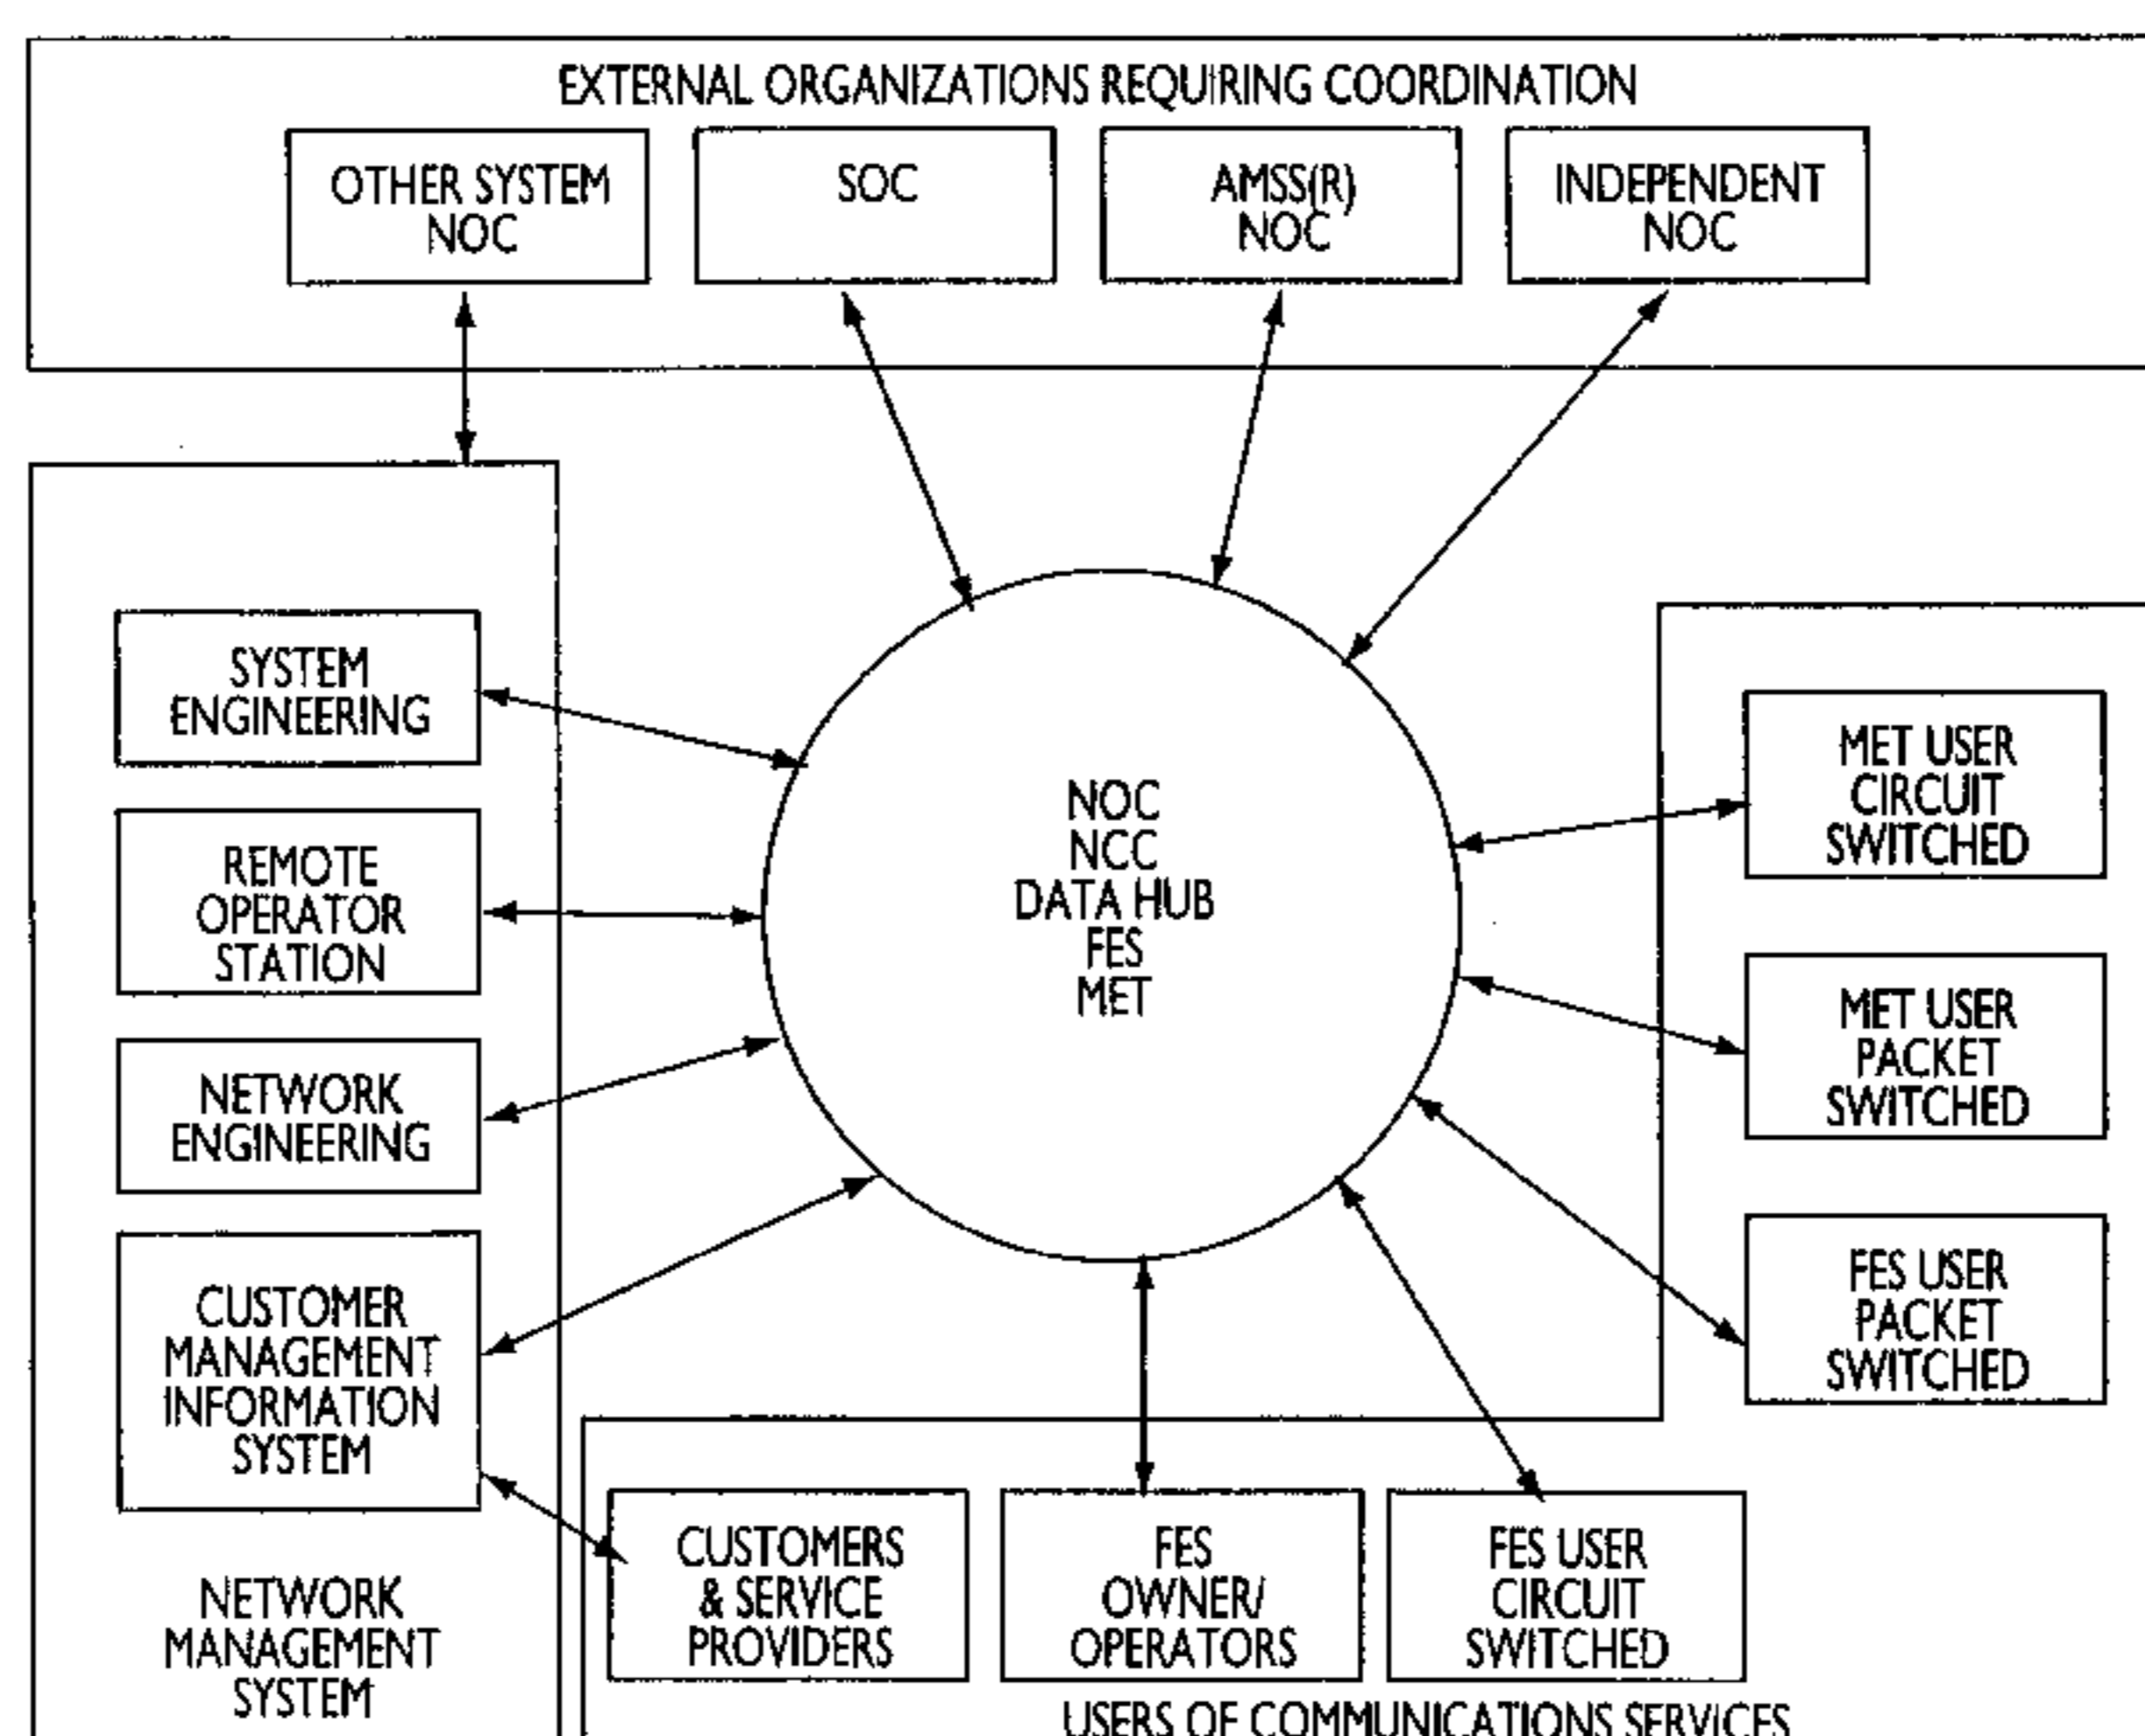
EXTERNAL ORGANIZATIONS REQUIRING COORDINATION

OTHER SYSTEM NOC

SOC

AMSS(R) NOC

INDEPENDENT NOC

SYSTEM ENGINEERING

REMOTE OPERATOR STATION

NETWORK ENGINEERING

CUSTOMER MANAGEMENT INFORMATION SYSTEM

NETWORK MANAGEMENT SYSTEM

NOC
NCC
DATA HUB
FES
MET

MET USER CIRCUIT SWITCHED

MET USER PACKET SWITCHED

FES USER PACKET SWITCHED

CUSTOMERS & SERVICE PROVIDERS

FES OWNER/ OPERATORS

FES USER CIRCUIT SWITCHED

USERS OF COMMUNICATIONS SERVICES